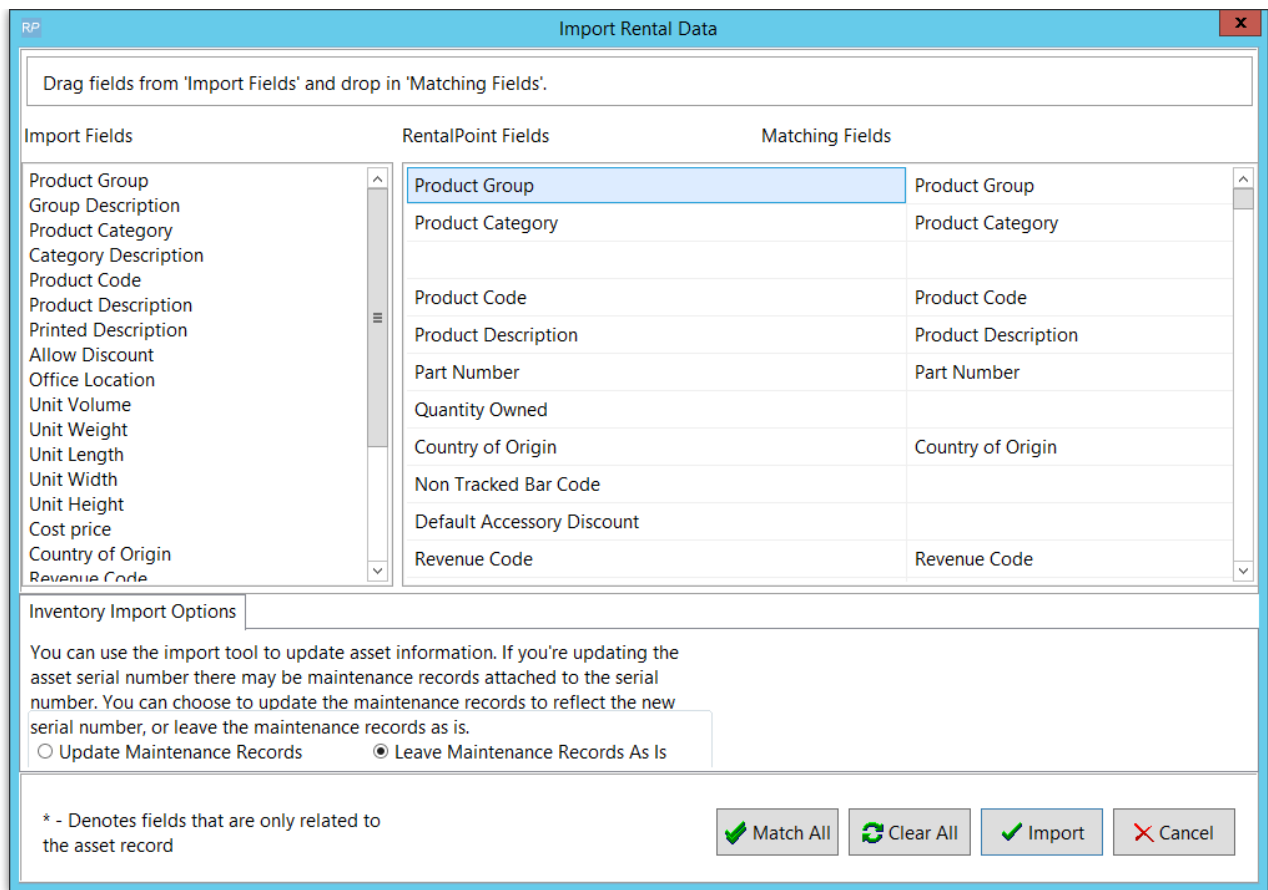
RP

Import Rental Data

x

Drag fields from 'Import Fields' and drop in 'Matching Fields'.

Import Fields

RentalPoint Fields

Matching Fields

Product Group
Group Description
Product Category
Category Description
Product Code
Product Description
Printed Description
Allow Discount
Office Location
Unit Volume
Unit Weight
Unit Length
Unit Width
Unit Height
Cost price
Country of Origin
Revenue Code

| RentalPoint Fields | Matching Fields |
|---|---|
| Product Group | Product Group |
| Product Category | Product Category |
| | |
| Product Code | Product Code |
| Product Description | Product Description |
| Part Number | Part Number |
| Quantity Owned | |
| Country of Origin | Country of Origin |
| Non Tracked Bar Code | |
| Default Accessory Discount | |
| Revenue Code | Revenue Code |

Inventory Import Options

You can use the import tool to update asset information. If you're updating the asset serial number there may be maintenance records attached to the serial number. You can choose to update the maintenance records to reflect the new serial number, or leave the maintenance records as is.

Update Maintenance Records

Leave Maintenance Records As Is

* - Denotes fields that are only related to the asset record

Match All

Clear All

Import

Cancel